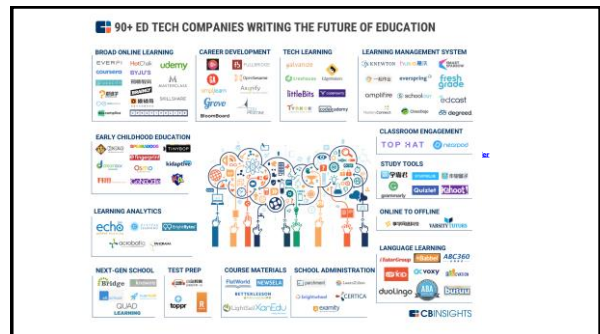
90+ ED TECH COMPANIES WRITING THE FUTURE OF EDUCATION

BROAD ONLINE LEARNING
EVERFI
HotChalk
udemy
coursera
BYJU'S
MASTERCLASS
SKILLSHARE
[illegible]

CAREER DEVELOPMENT
PLURALSIGHT
OpenClassrooms
simplilearn
Axonify
Grove
BloomBoard

TECH LEARNING
Lambda School
Udemy
littleBits
codecademy
Treehouse

LEARNING MANAGEMENT SYSTEM
KNEWTON
everspring
fresh grade
amplifire
schoology
edcast
degreed

EARLY CHILDHOOD EDUCATION
ZIGZAG
TINYBOP
kidaptive

CLASSROOM ENGAGEMENT
TOP HAT
nearpod

STUDY TOOLS
grammarly
Quizlet
Kahoot!

LEARNING ANALYTICS
echo
Brightbytes

ONLINE TO OFFLINE
VARSITY TUTORS

LANGUAGE LEARNING
VIPKID
ABC360
voxy
duolingo
ABA
busuu

NEXT-GEN SCHOOL
BRIDGE
QUAD LEARNING

TEST PREP
toppr

COURSE MATERIALS
FlatWorld
NEWSELA
BETTERLESSON
Lightsail

SCHOOL ADMINISTRATION
parchment
brightwheel
CERTICA
examity

CBINSIGHTS